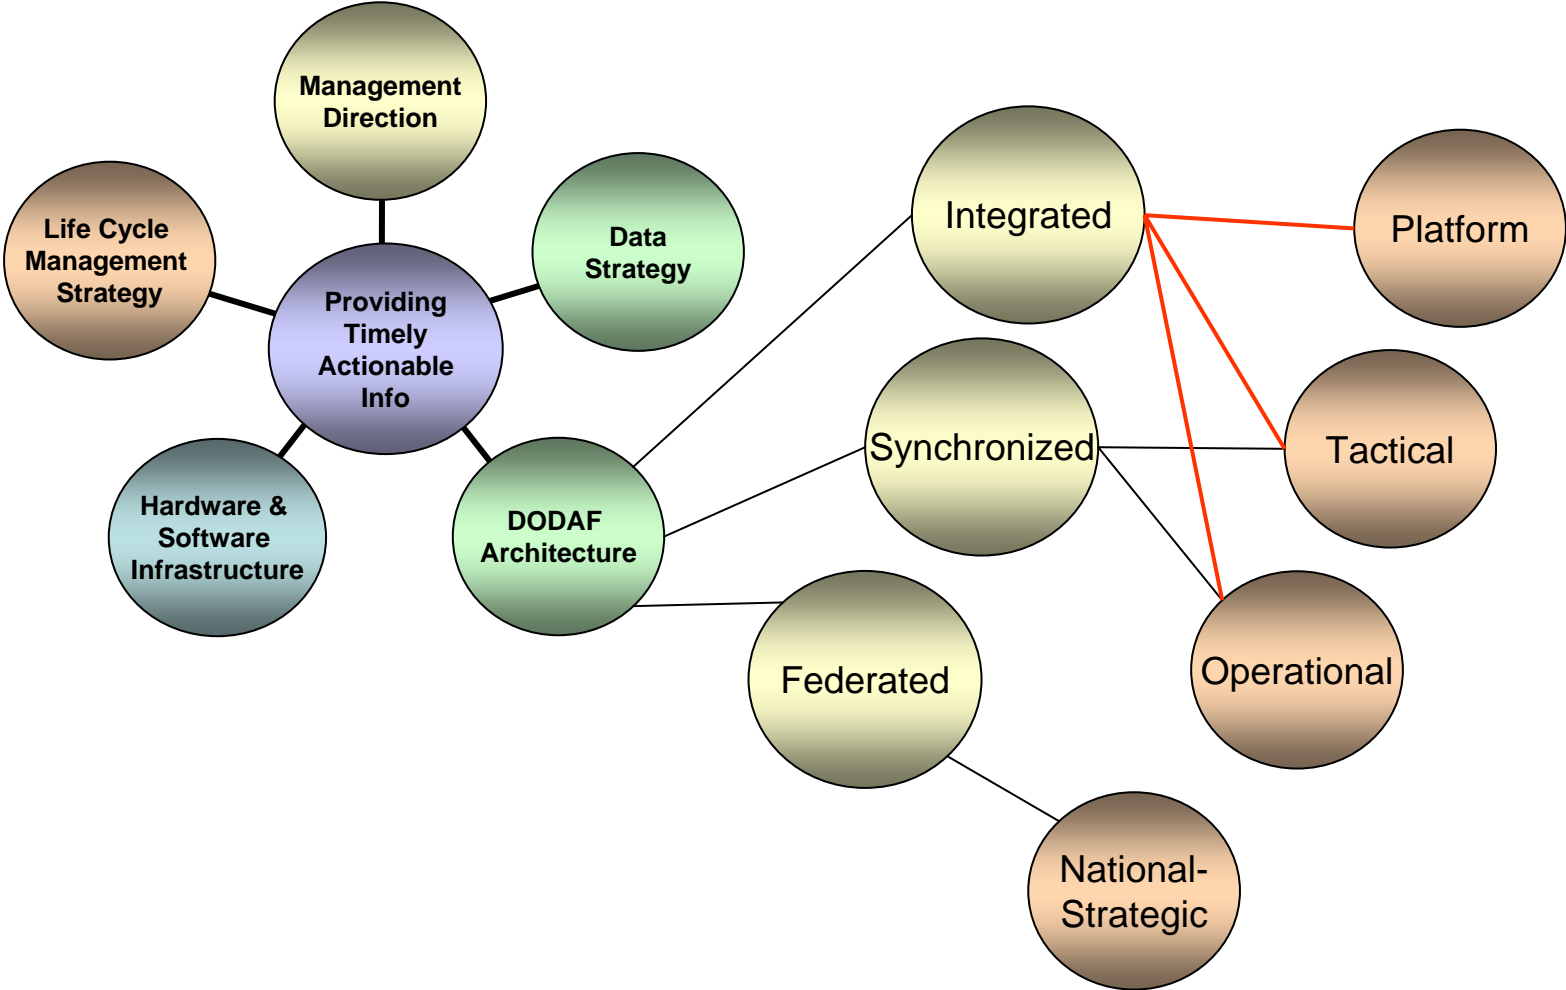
Management Direction

Life Cycle Management Strategy

Data Strategy

Providing Timely Actionable Info

Hardware & Software Infrastructure

DODAF Architecture

Integrated

Platform

Synchronized

Tactical

Federated

Operational

National-Strategic